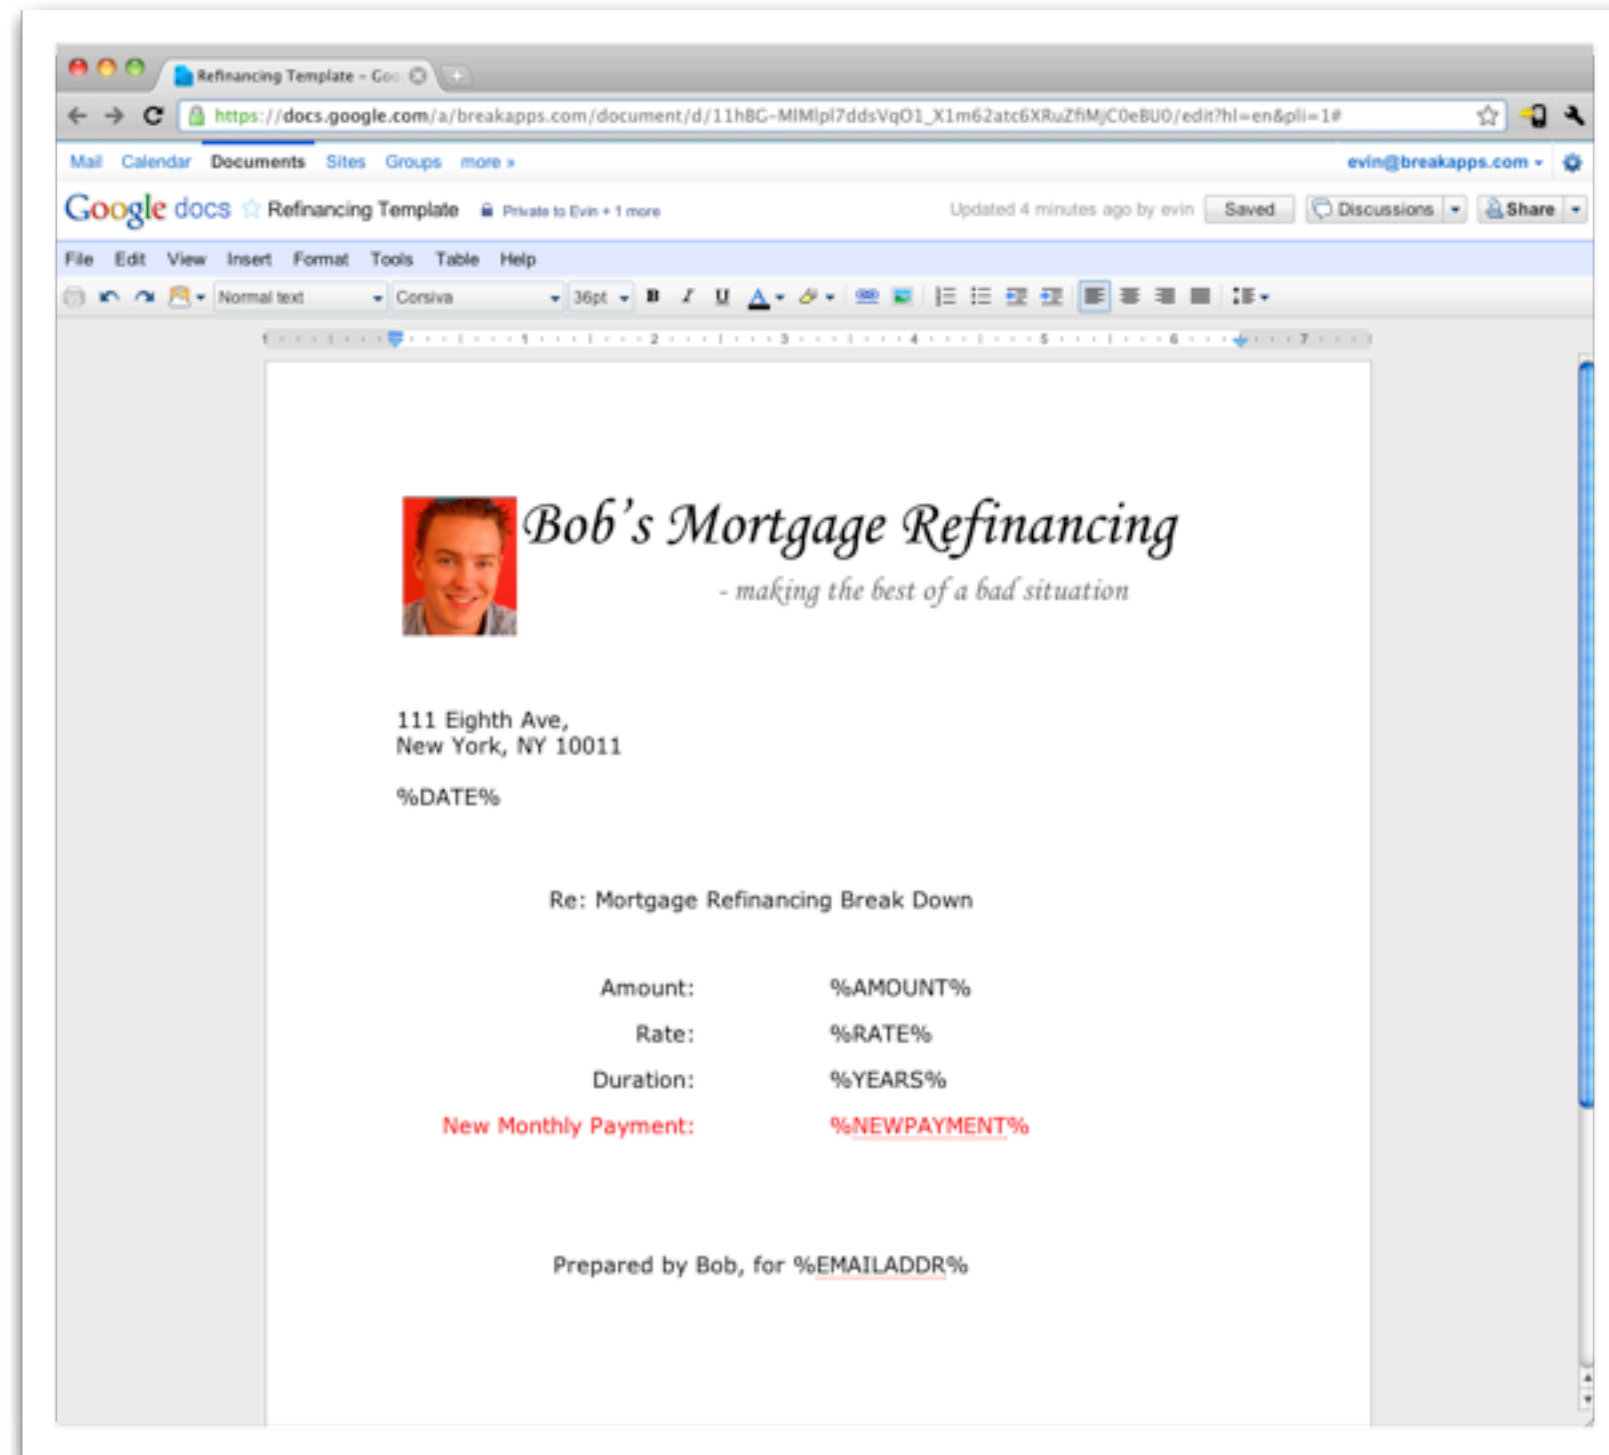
Refinancing Template - Goo

https://docs.google.com/a/breakapps.com/document/d/11hBG-MIMlpl7ddsVqO1_X1m62atc6XRuZfiMjC0eBU0/edit?hl=en&pli=1#

Mail Calendar Documents Sites Groups more »

evin@breakapps.com

Google docs Refinancing Template Private to Evin + 1 more

Updated 4 minutes ago by evin Saved Discussions Share

File Edit View Insert Format Tools Table Help

Normal text Corsiva 36pt

Bob's Mortgage Refinancing

- making the best of a bad situation

111 Eighth Ave,
New York, NY 10011

%DATE%

Re: Mortgage Refinancing Break Down

| Amount: | %AMOUNT% |
|---|---|
| Rate: | %RATE% |
| Duration: | %YEARS% |
| New Monthly Payment: | %NEWPAYMENT% |

Prepared by Bob, for %EMAILADDR%